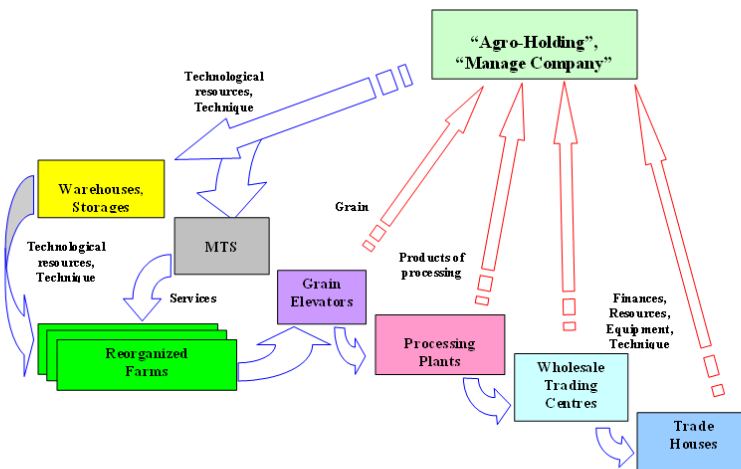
"Agro-Holding", "Manage Company"

Technological resources, Technique

Warehouses, Storages

MTS

Technological resources, Technique

Services

Reorganized Farms

Grain Elevators

Grain

Products of processing

Processing Plants

Wholesale Trading Centres

Finances, Resources, Equipment, Technique

Trade Houses